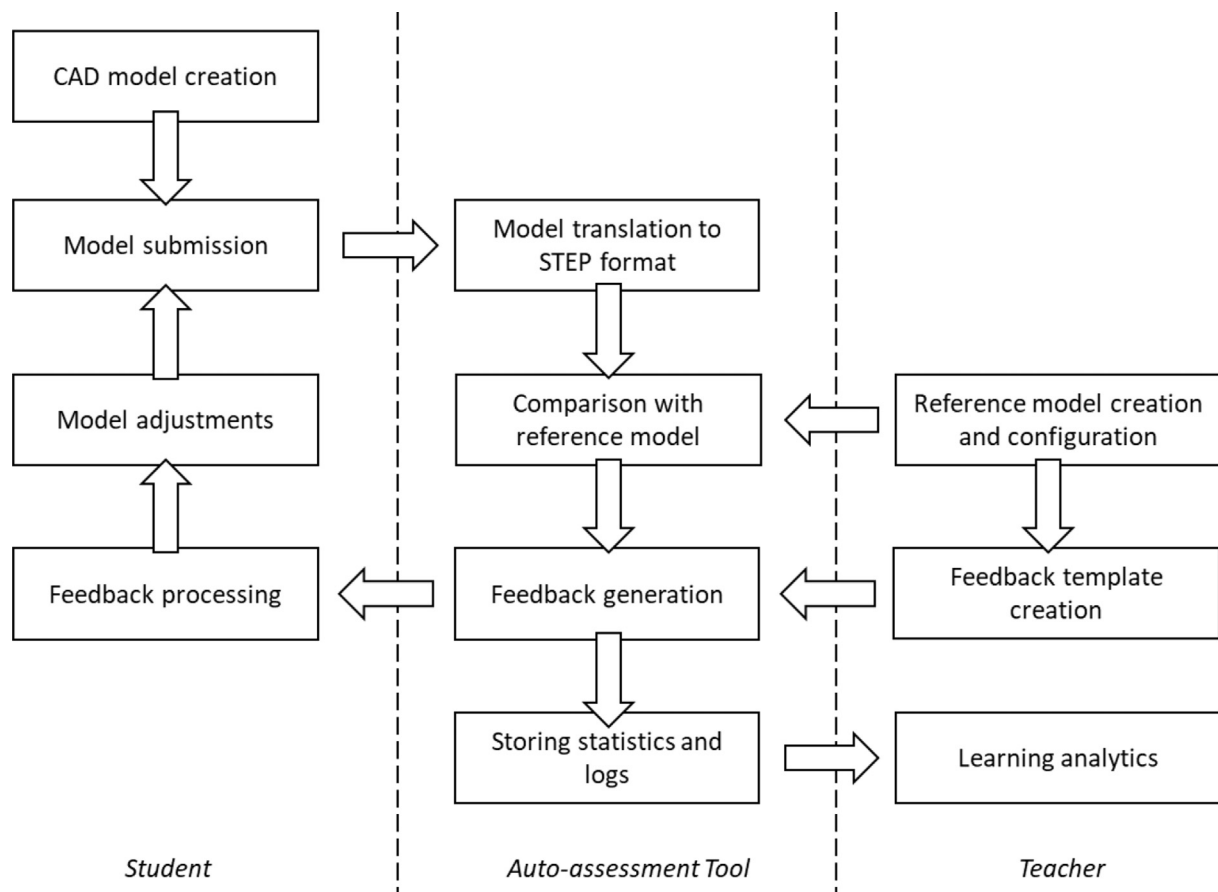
CAD model creation

Model submission

Model adjustments

Feedback processing

Model translation to STEP format

Comparison with reference model

Feedback generation

Storing statistics and logs

Reference model creation and configuration

Feedback template creation

Learning analytics

Student

Auto-assessment Tool

Teacher